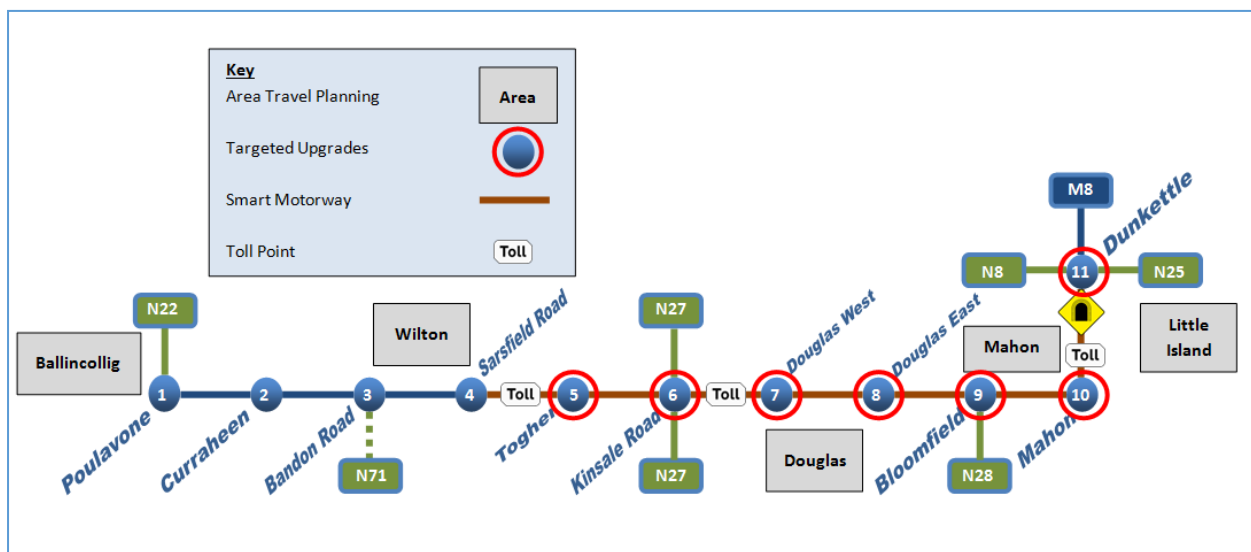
Key
Area Travel Planning | Area
Targeted Upgrades
Smart Motorway
Toll Point | Toll

M8
Dunkettle
N8
11
N25
N22
N27
Wilton
Sarsfield Road
Douglas West
Douglas East
Mahon
Little Island
Toll
Ballincollig
1
2
3
4
Toll
5
6
Toll
7
8
9
10
Poulavone
Curraheen
Bandon Road
Togher
Kinsale Road
Douglas
Bloomfield
Mahon
N71
N27
N28